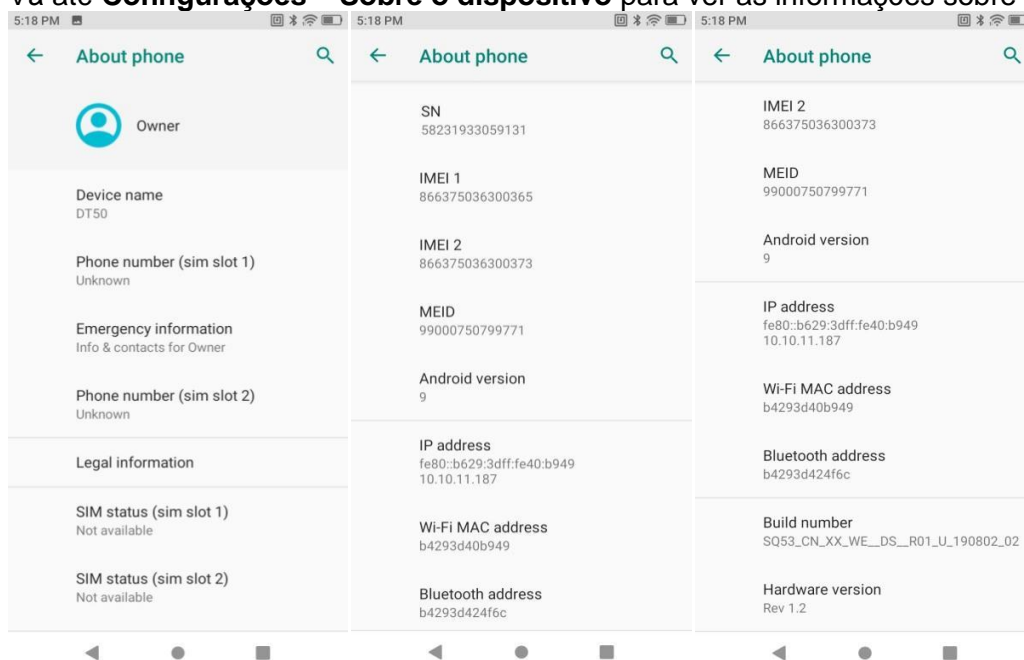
Vá até **Configurações** > **Sobre o dispositivo** para ver as informações sobre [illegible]

5:18 PM

About phone

Owner

Device name
DT50

Phone number (sim slot 1)
Unknown

Emergency information
Info & contacts for Owner

Phone number (sim slot 2)
Unknown

Legal information

SIM status (sim slot 1)
Not available

SIM status (sim slot 2)
Not available

5:18 PM

About phone

SN
58231933059131

IMEI 1
866375036300365

IMEI 2
866375036300373

MEID
99000750799771

Android version
9

IP address
fe80::b629:3dff:fe40:b949
10.10.11.187

Wi-Fi MAC address
b4293d40b949

Bluetooth address
b4293d424f6c

5:18 PM

About phone

IMEI 2
866375036300373

MEID
99000750799771

Android version
9

IP address
fe80::b629:3dff:fe40:b949
10.10.11.187

Wi-Fi MAC address
b4293d40b949

Bluetooth address
b4293d424f6c

Build number
SQ53_CN_XX_WE__DS__R01_U_190802_02

Hardware version
Rev 1.2